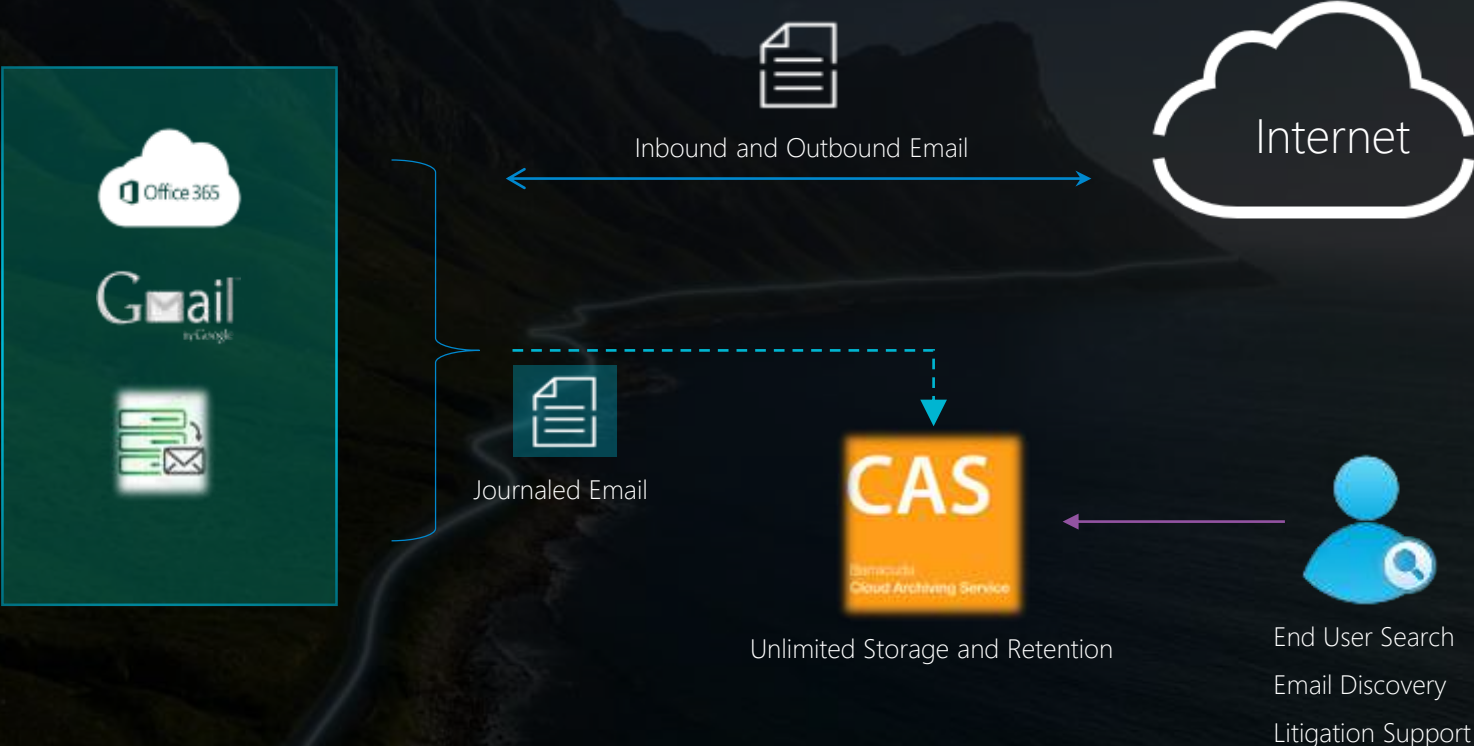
Office 365

Gmail
by Google

Inbound and Outbound Email

Internet

Journaled Email

CAS
Barracuda
Cloud Archiving Service

Unlimited Storage and Retention

End User Search
Email Discovery
Litigation Support